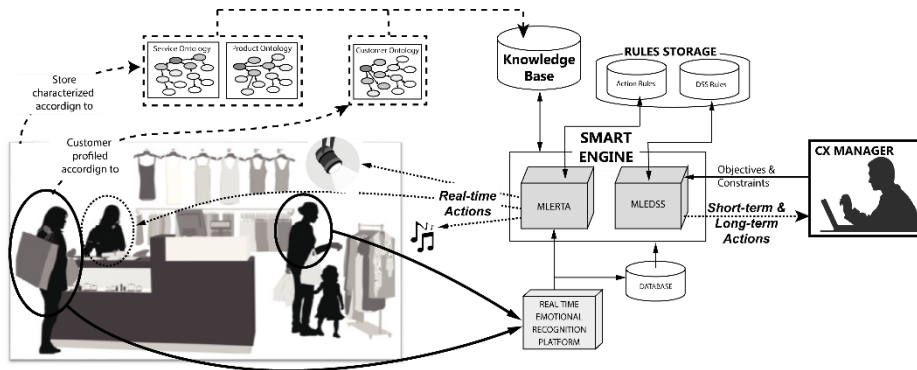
Service Ontology
Product Ontology
Customer Ontology
Knowledge Base
RULES STORAGE
Action Rules
DSS Rules
Store characterized accordign to
Customer profiled accordign to
SMART ENGINE
MLERTA
MLEDSS
Real-time Actions
Objectives & Constraints
Short-term & Long-term Actions
CX MANAGER
DATABASE
REAL TIME EMOTIONAL RECOGNITION PLATFORM